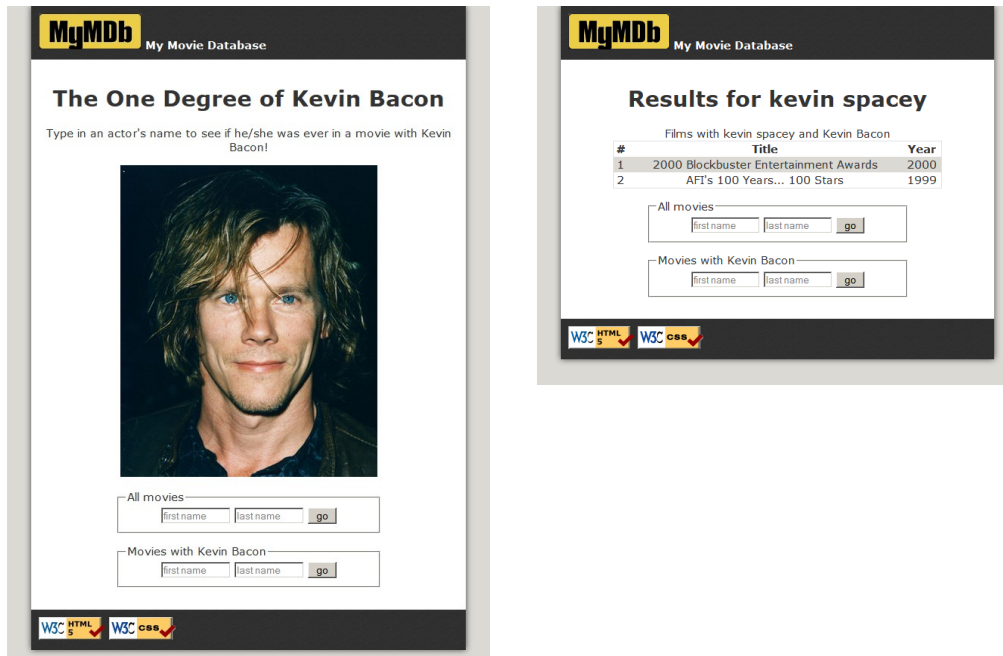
MyMDb My Movie Database

The One Degree of Kevin Bacon

Type in an actor's name to see if he/she was ever in a movie with Kevin Bacon!

All movies
first name | last name | go

Movies with Kevin Bacon
first name | last name | go

W3C HTML 5 W3C CSS

MyMDb My Movie Database

Results for kevin spacey

Films with kevin spacey and Kevin Bacon

| # | Title | Year |
|---|---|---|
| 1 | 2000 Blockbuster Entertainment Awards | 2000 |
| 2 | AFI's 100 Years... 100 Stars | 1999 |

All movies
first name | last name | go

Movies with Kevin Bacon
first name | last name | go

W3C HTML 5 W3C CSS